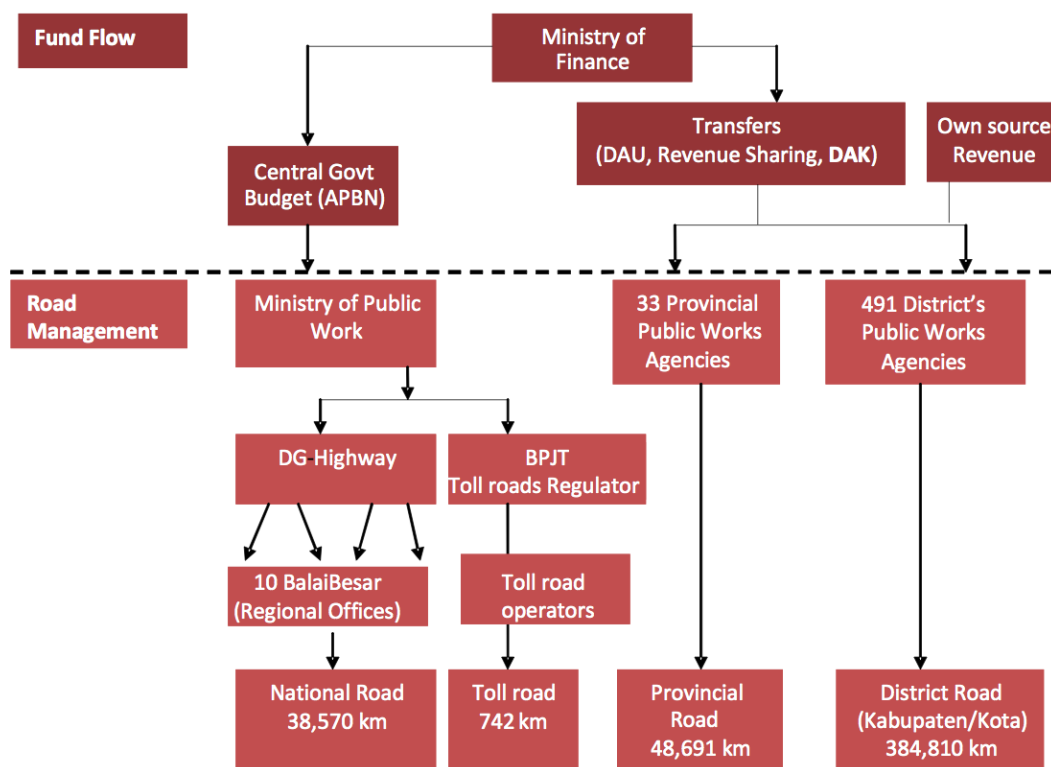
Fund Flow

Ministry of Finance

Central Govt Budget (APBN)

Transfers (DAU, Revenue Sharing, DAK)

Own source Revenue

Road Management

Ministry of Public Work

33 Provincial Public Works Agencies

491 District's Public Works Agencies

DG-Highway

BPJT Toll roads Regulator

10 BalaiBesar (Regional Offices)

Toll road operators

National Road 38,570 km

Toll road 742 km

Provincial Road 48,691 km

District Road (Kabupaten/Kota) 384,810 km